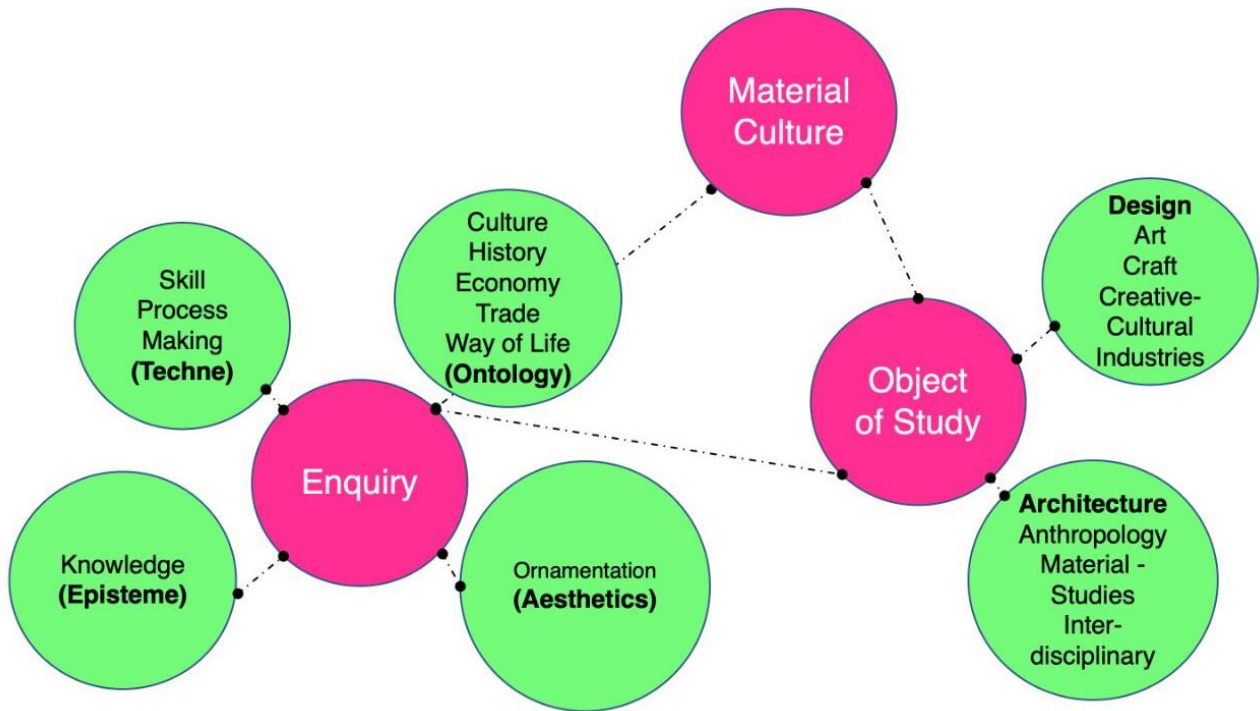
Material Culture

Culture
History
Economy
Trade
Way of Life
**(Ontology)**

Skill
Process
Making
**(Techne)**

Design
Art
Craft
Creative-Cultural
Industries

Object of Study

Enquiry

Knowledge
**(Episteme)**

Ornamentation
**(Aesthetics)**

**Architecture**
Anthropology
Material - Studies
Inter-disciplinary